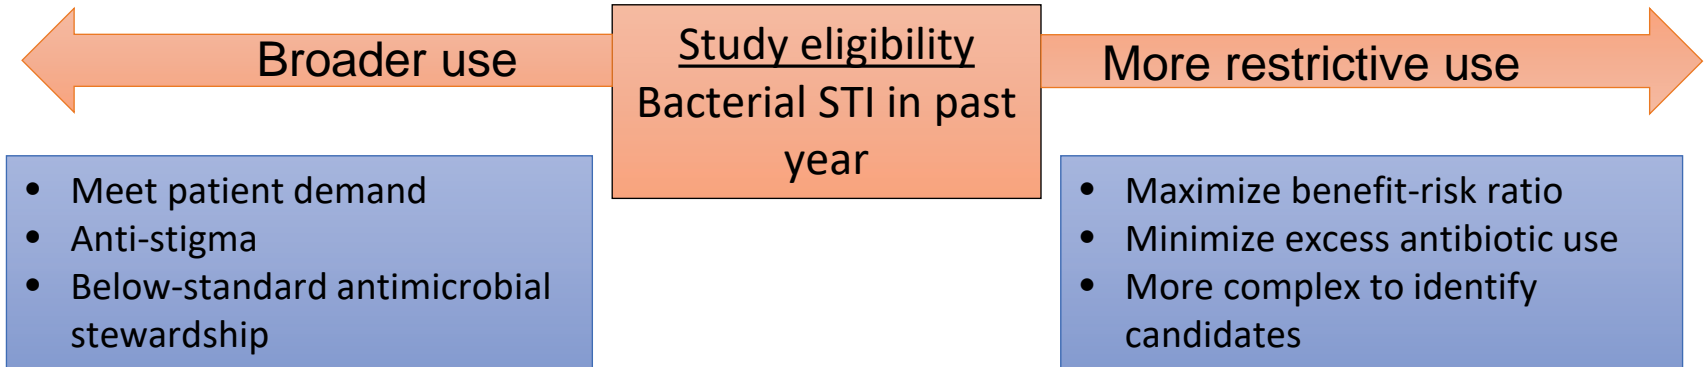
Broader use

Study eligibility
Bacterial STI in past year

More restrictive use

- Meet patient demand
- Anti-stigma
- Below-standard antimicrobial stewardship

- Maximize benefit-risk ratio
- Minimize excess antibiotic use
- More complex to identify candidates